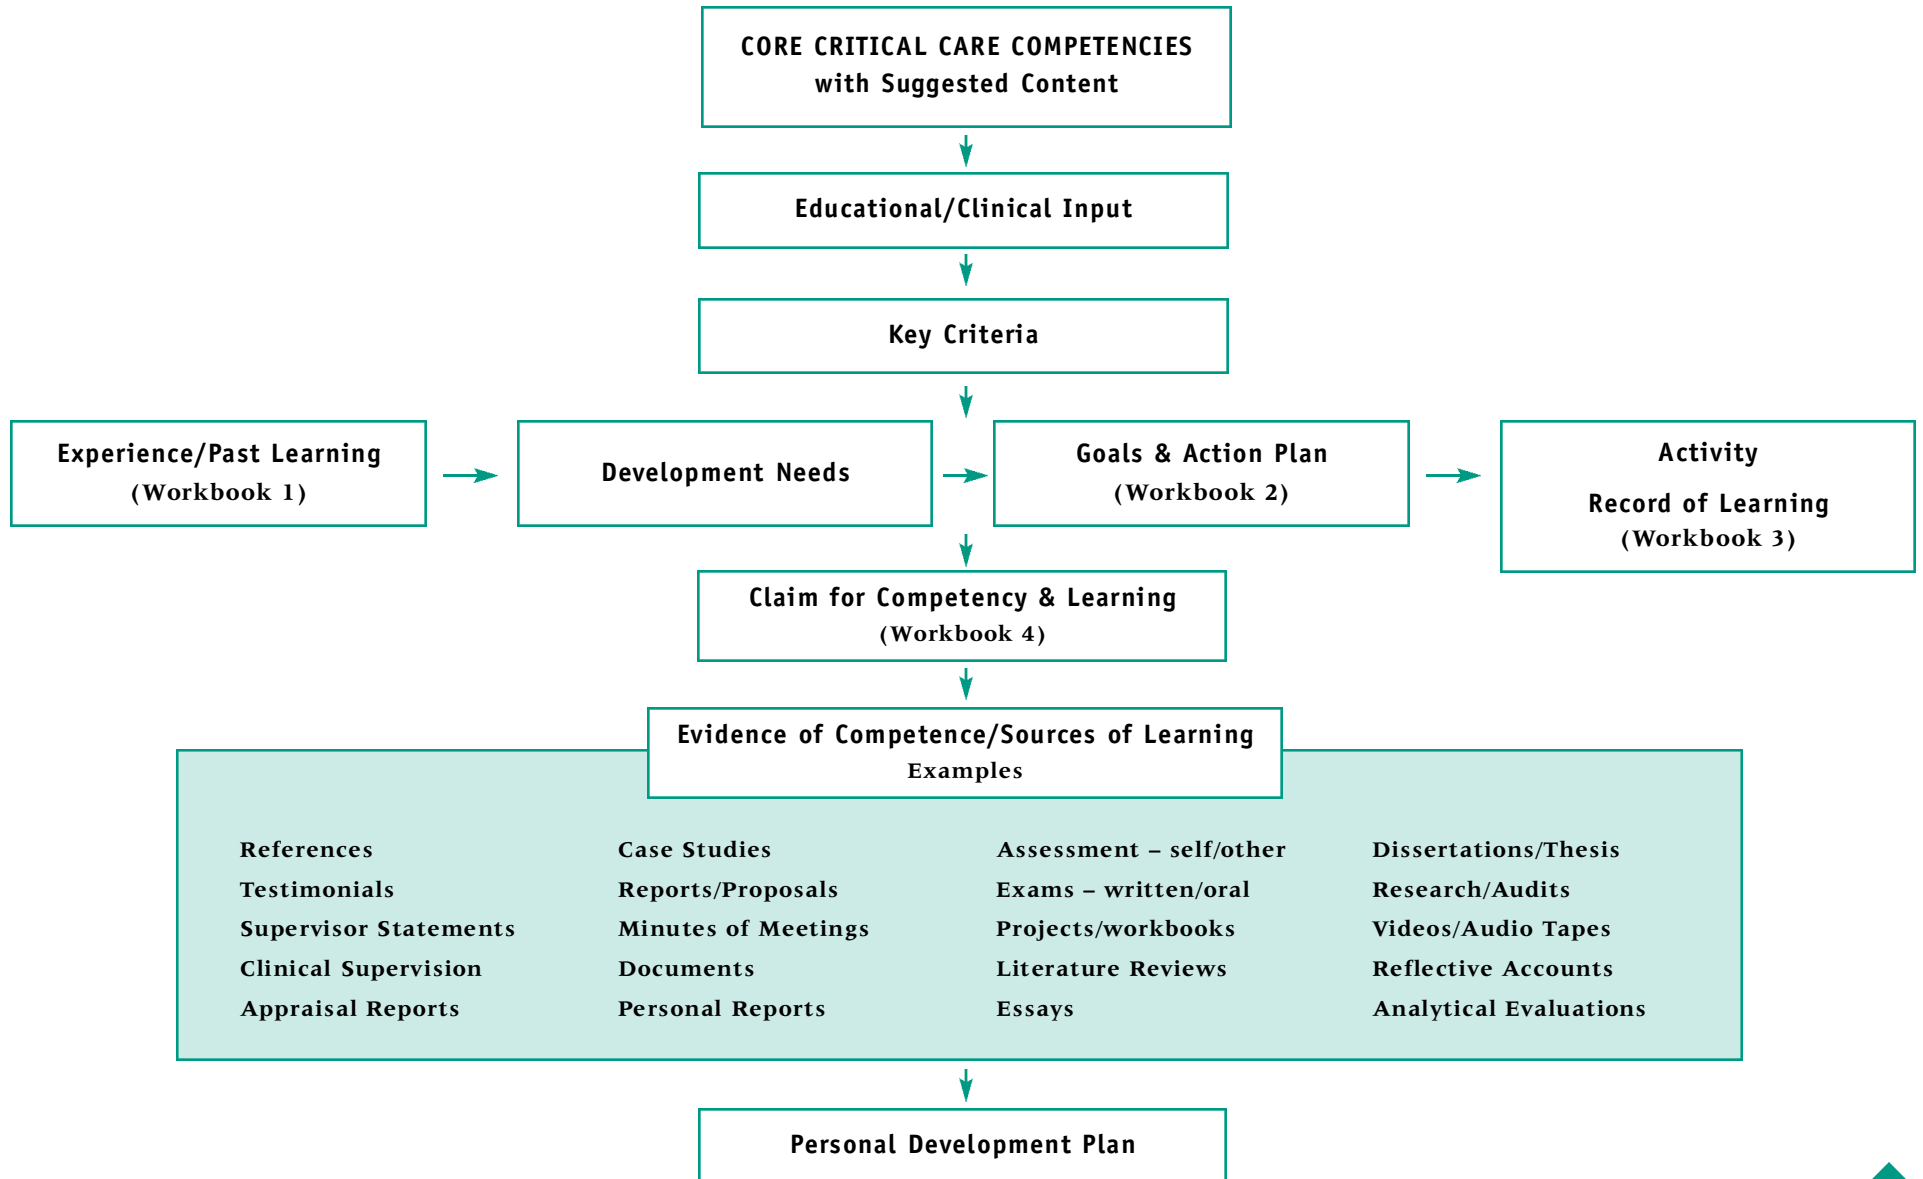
CORE CRITICAL CARE COMPETENCIES
with Suggested Content

Educational/Clinical Input

Key Criteria

Experience/Past Learning
(Workbook 1)

Development Needs

Goals & Action Plan
(Workbook 2)

Activity

Record of Learning
(Workbook 3)

Claim for Competency & Learning
(Workbook 4)

Evidence of Competence/Sources of Learning
Examples

References
Testimonials
Supervisor Statements
Clinical Supervision
Appraisal Reports

Case Studies
Reports/Proposals
Minutes of Meetings
Documents
Personal Reports

Assessment – self/other
Exams – written/oral
Projects/workbooks
Literature Reviews
Essays

Dissertations/Thesis
Research/Audits
Videos/Audio Tapes
Reflective Accounts
Analytical Evaluations

Personal Development Plan